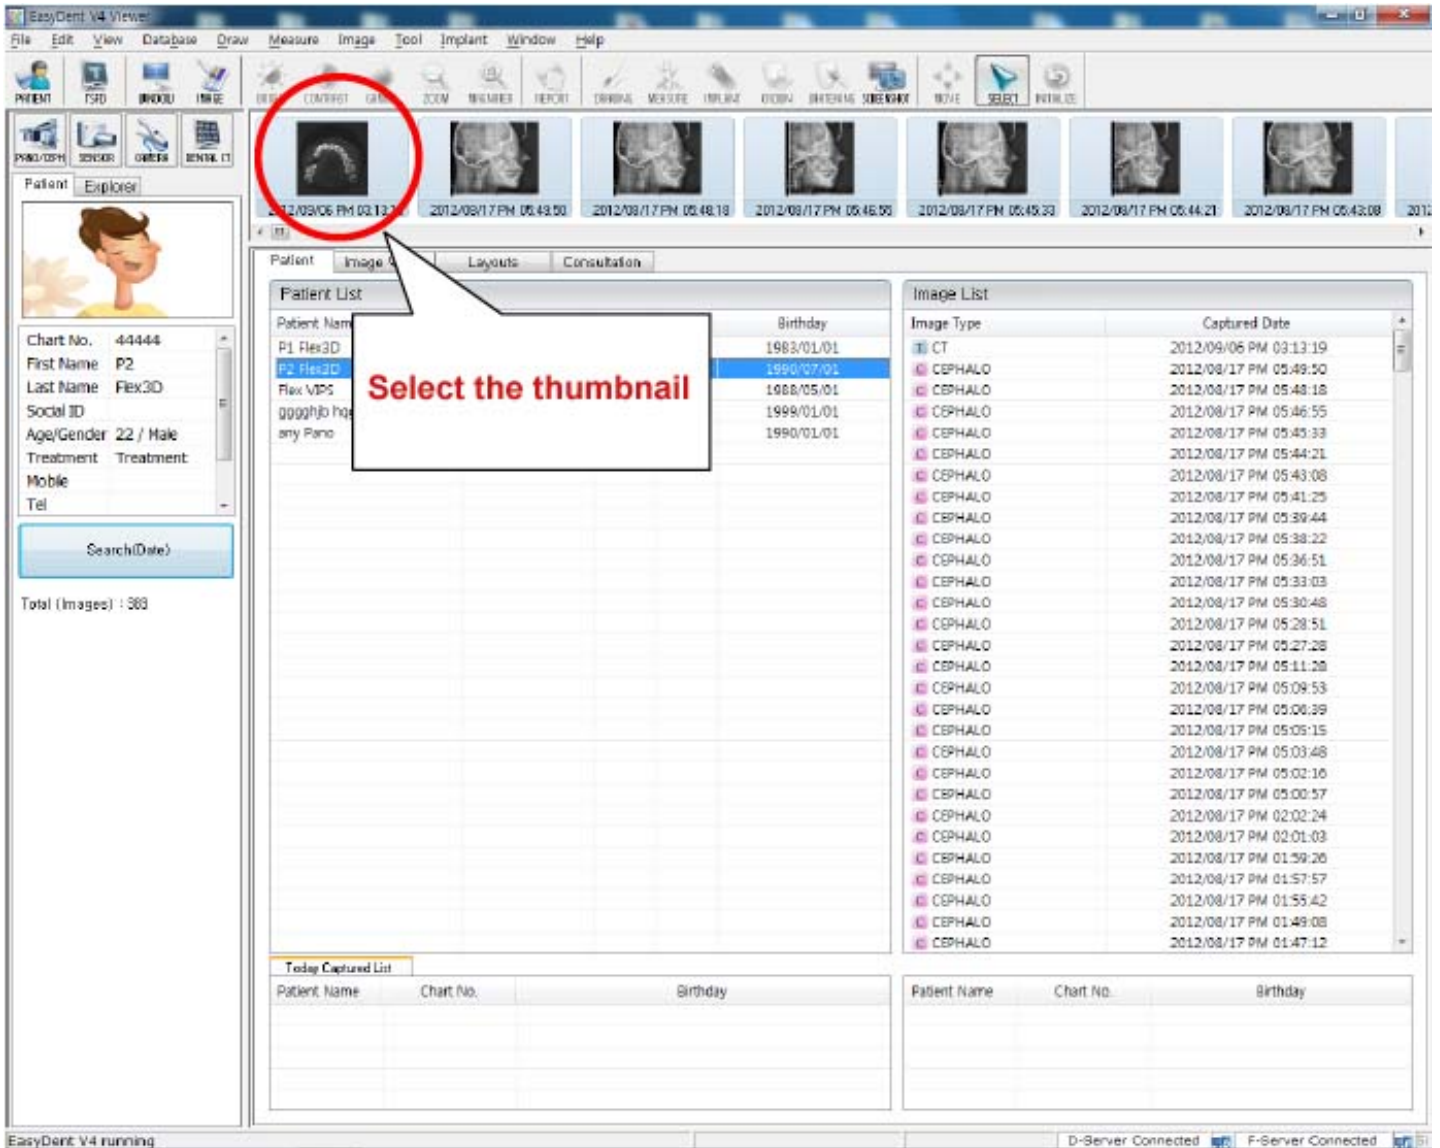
EasyDent V4 Viewer

File Edit View Database Draw Measure Image Tool Implant Window Help

PATIENT TSFD WINDOW IMAGE CONTRAST ZOOM REPORT DRAWING MEASURE IMPLANT MOVE SELECT INITIALIZE

PANO/CEPH SENSOR CAMERA DENTAL CT

Patient Explorer

2012/09/06 PM 03:13 2012/08/17 PM 05:49:50 2012/08/17 PM 05:48:18 2012/08/17 PM 05:46:55 2012/08/17 PM 05:45:33 2012/08/17 PM 05:44:21 2012/08/17 PM 05:43:08 2012

| Chart No. | 44444 |
|---|---|
| First Name | P2 |
| Last Name | Flex3D |
| Social ID | |
| Age/Gender | 22 / Male |
| Treatment | Treatment |
| Mobile | |
| Tel | |

Search(Date)

Total (Images) : 383

Patient Image Layouts Consultation

Patient List

| Patient Name | Birthday |
|---|---|
| P1 Flex3D | 1983/01/01 |
| P2 Flex3D | 1990/07/01 |
| Flex VIPS | 1988/05/01 |
| gggghjb hg | 1999/01/01 |
| any Pano | 1990/01/01 |

Select the thumbnail

Image List

| Image Type | Captured Date |
|---|---|
| CT | 2012/09/06 PM 03:13:19 |
| CEPHALO | 2012/08/17 PM 05:49:50 |
| CEPHALO | 2012/08/17 PM 05:48:18 |
| CEPHALO | 2012/08/17 PM 05:46:55 |
| CEPHALO | 2012/08/17 PM 05:45:33 |
| CEPHALO | 2012/08/17 PM 05:44:21 |
| CEPHALO | 2012/08/17 PM 05:43:08 |
| CEPHALO | 2012/08/17 PM 05:41:25 |
| CEPHALO | 2012/08/17 PM 05:39:44 |
| CEPHALO | 2012/08/17 PM 05:38:22 |
| CEPHALO | 2012/08/17 PM 05:36:51 |
| CEPHALO | 2012/08/17 PM 05:33:03 |
| CEPHALO | 2012/08/17 PM 05:30:48 |
| CEPHALO | 2012/08/17 PM 05:28:51 |
| CEPHALO | 2012/08/17 PM 05:27:28 |
| CEPHALO | 2012/08/17 PM 05:11:28 |
| CEPHALO | 2012/08/17 PM 05:09:53 |
| CEPHALO | 2012/08/17 PM 05:06:39 |
| CEPHALO | 2012/08/17 PM 05:05:15 |
| CEPHALO | 2012/08/17 PM 05:03:48 |
| CEPHALO | 2012/08/17 PM 05:02:16 |
| CEPHALO | 2012/08/17 PM 05:00:57 |
| CEPHALO | 2012/08/17 PM 02:02:24 |
| CEPHALO | 2012/08/17 PM 02:01:03 |
| CEPHALO | 2012/08/17 PM 01:59:26 |
| CEPHALO | 2012/08/17 PM 01:57:57 |
| CEPHALO | 2012/08/17 PM 01:55:42 |
| CEPHALO | 2012/08/17 PM 01:49:08 |
| CEPHALO | 2012/08/17 PM 01:47:12 |

Today Captured List

| Patient Name | Chart No. | Birthday |
|---|---|---|

| Patient Name | Chart No. | Birthday |
|---|---|---|

EasyDent V4 running D-Server Connected F-Server Connected